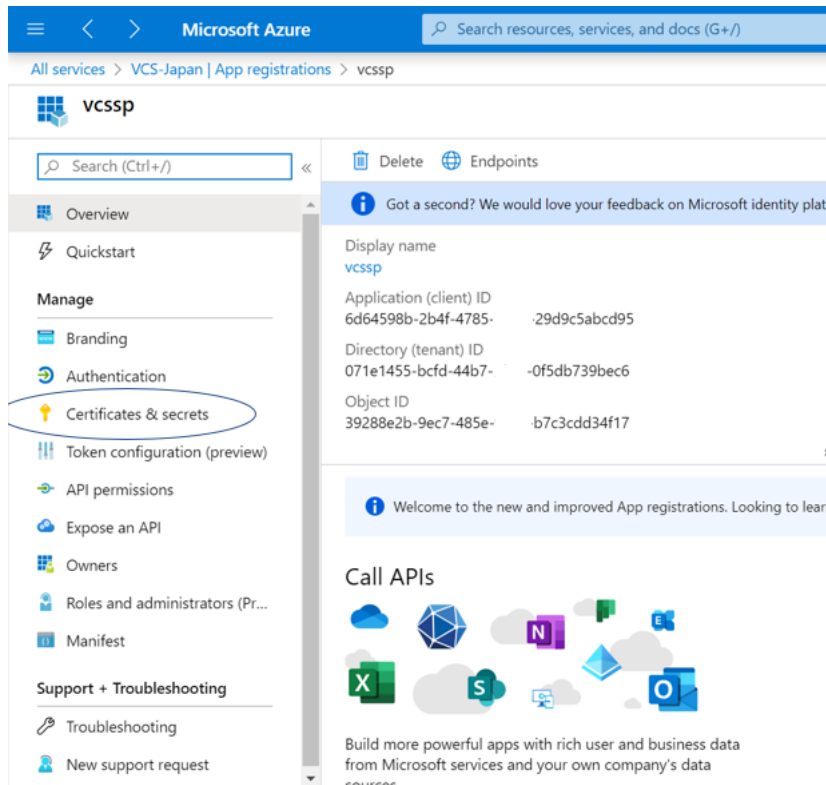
Microsoft Azure

Search resources, services, and docs (G+/)

All services > VCS-Japan | App registrations > vcssp

vcssp

Search (Ctrl+/)

«

Overview

Quickstart

Manage

Branding

Authentication

Certificates & secrets

Token configuration (preview)

API permissions

Expose an API

Owners

Roles and administrators (Pr...

Manifest

Support + Troubleshooting

Troubleshooting

New support request

Delete

Endpoints

Got a second? We would love your feedback on Microsoft identity plat

Display name
vcssp

Application (client) ID
6d64598b-2b4f-4785- 29d9c5abcd95

Directory (tenant) ID
071e1455-bcfd-44b7- -0f5db739bec6

Object ID
39288e2b-9ec7-485e- b7c3cdd34f17

Welcome to the new and improved App registrations. Looking to lear

Call APIs

Build more powerful apps with rich user and business data from Microsoft services and your own company's data